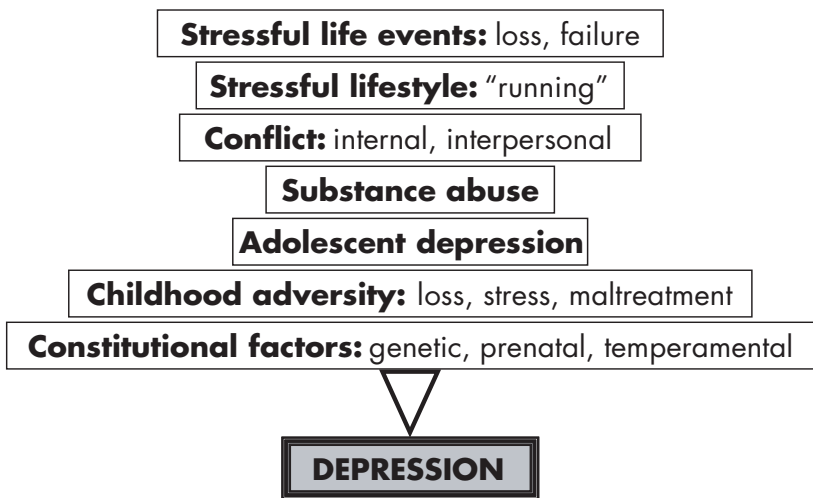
**Stressful life events:** loss, failure

**Stressful lifestyle:** "running"

**Conflict:** internal, interpersonal

**Substance abuse**

**Adolescent depression**

**Childhood adversity:** loss, stress, maltreatment

**Constitutional factors:** genetic, prenatal, temperamental

**DEPRESSION**